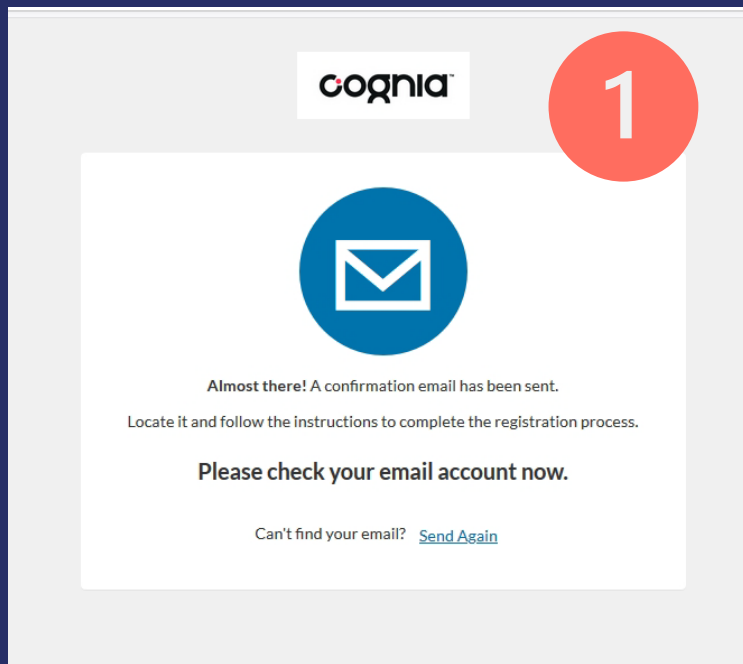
cognia™

1

**Almost there!** A confirmation email has been sent.

Locate it and follow the instructions to complete the registration process.

Please check your email account now.

Can't find your email? Send Again